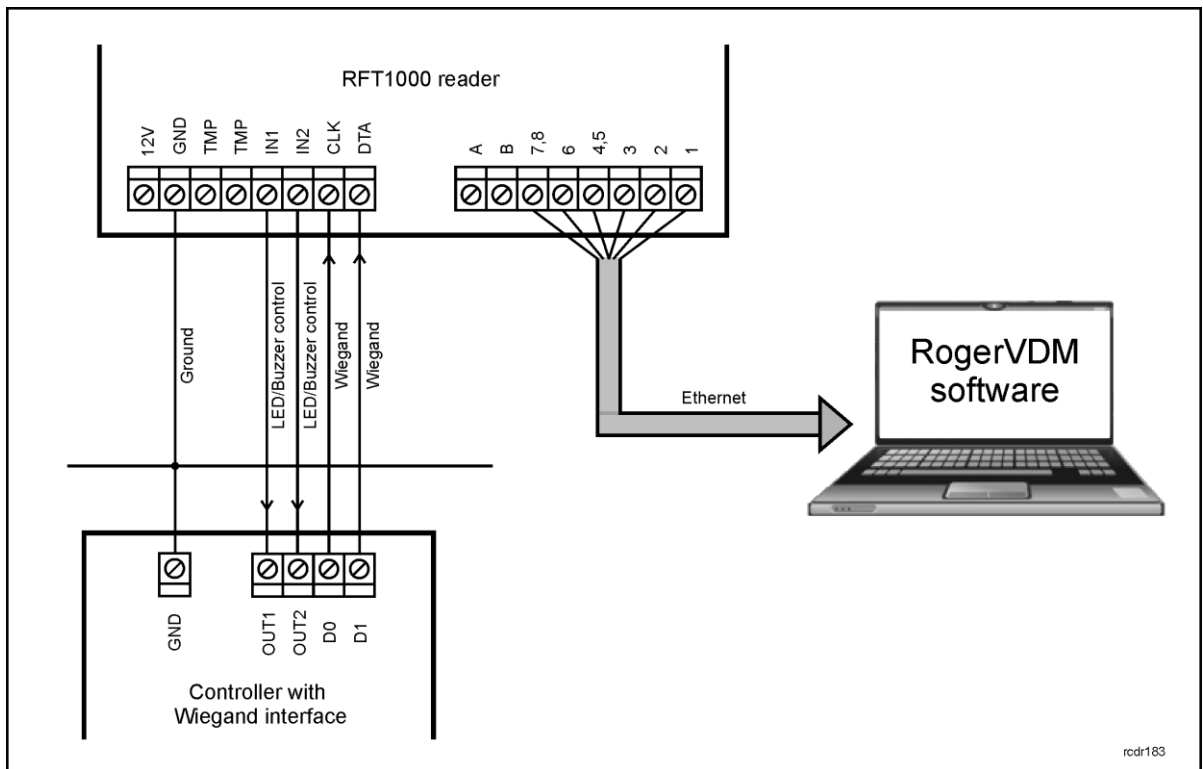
RFT1000 reader

12V GND TMP TMP IN1 IN2 CLK DTA

A B 7,8 6 4,5 3 2 1

Ground

LED/Buzzer control

LED/Buzzer control

Wiegand

Wiegand

Ethernet

RogerVDM software

GND

OUT1 OUT2 D0 D1

Controller with Wiegand interface

rcdr183